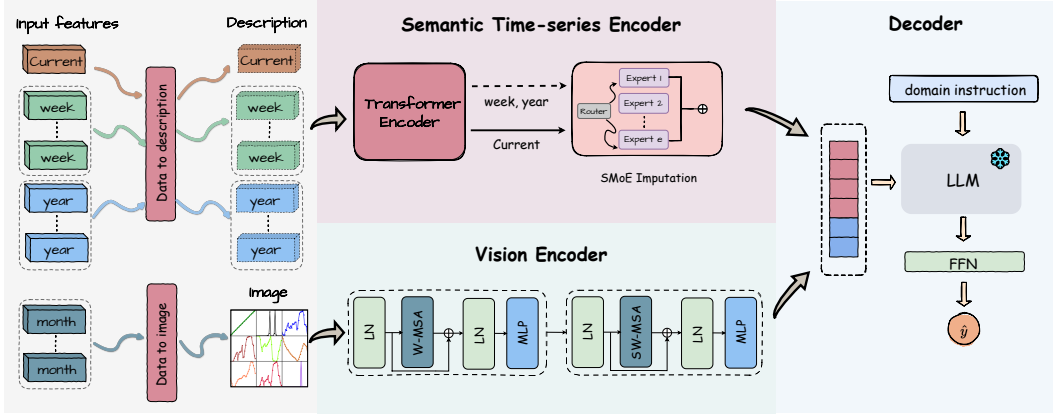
Input features

Description

Current

Data to description

Current

week

week

week

week

year

year

year

year

Semantic Time-series Encoder

Transformer Encoder

week, year

Current

Router

Expert 1

Expert 2

Expert e

SMoE Imputation

Decoder

domain instruction

LLM

FFN

$\hat{y}$

Vision Encoder

month

month

Data to image

Image

LN

W-MSA

LN

MLP

LN

SW-MSA

LN

MLP